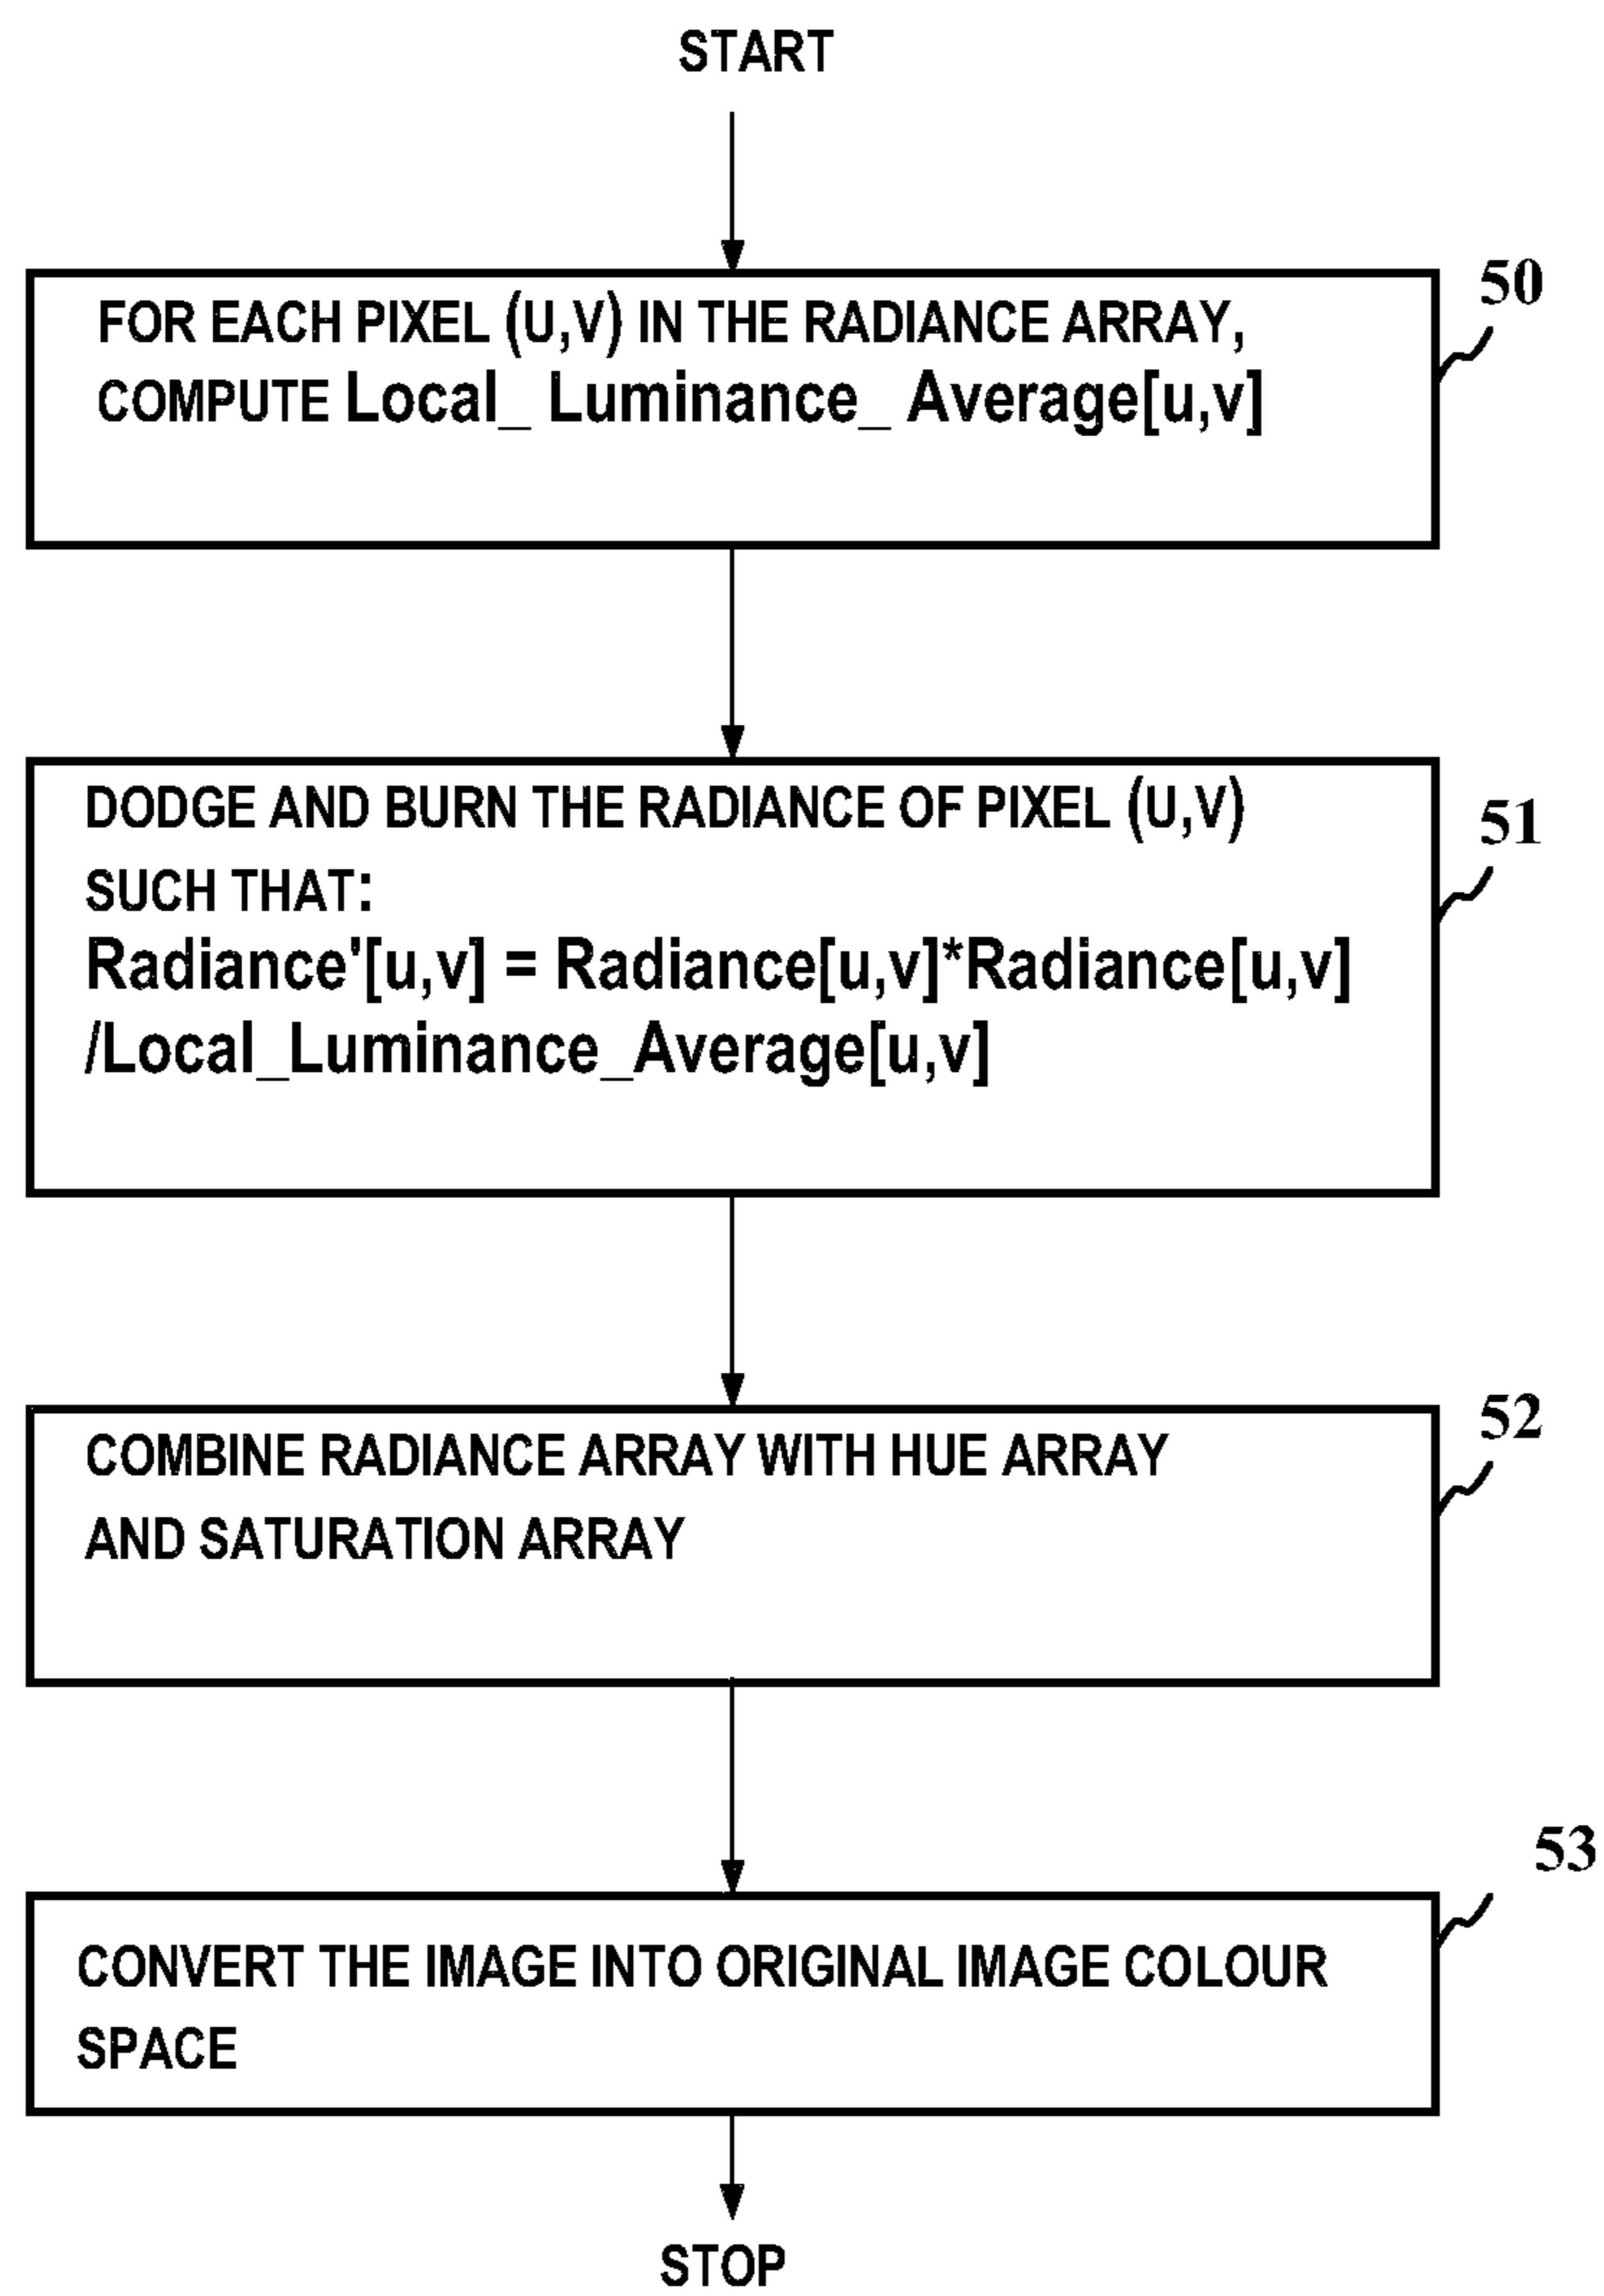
START

FOR EACH PIXEL (U,V) IN THE RADIANCE ARRAY, COMPUTE Local_ Luminance_ Average[u,v]

50

DODGE AND BURN THE RADIANCE OF PIXEL (U,V) SUCH THAT:
Radiance'[u,v] = Radiance[u,v]*Radiance[u,v] /Local_Luminance_Average[u,v]

51

COMBINE RADIANCE ARRAY WITH HUE ARRAY AND SATURATION ARRAY

52

CONVERT THE IMAGE INTO ORIGINAL IMAGE COLOUR SPACE

53

STOP